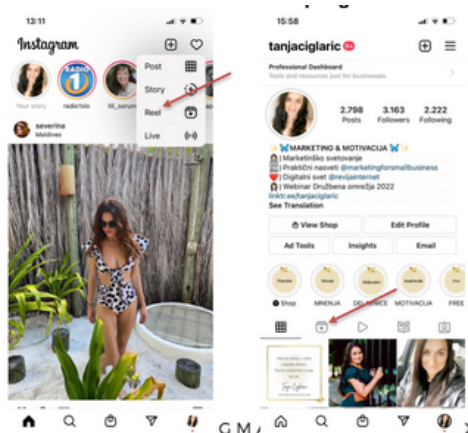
13:11

Instagram

Post

Story

Reel

Live

Your story

radio1slo

lili_sorum

severina
Maldives

15:58

tanjaciglaric

Professional Dashboard
Tools and resources just for businesses.

2.798
Posts

3.163
Followers

2.222
Following

✨🦋MARKETING & MOTIVACIJA🦋✨
👩‍💼| Marketinško svetovanje
📔| Praktični nasveti @marketingforsmallbusiness
❤️| Digitalni svet @revijainternet
👩‍💻| Webinar Družbena omrežja 2022
linktr.ee/tanjaciglaric
See Translation

View Shop

Edit Profile

Ad Tools

Insights

Email

Shop

MNENJA

DELAVNICE

MOTIVACIJA

FREE

G M A